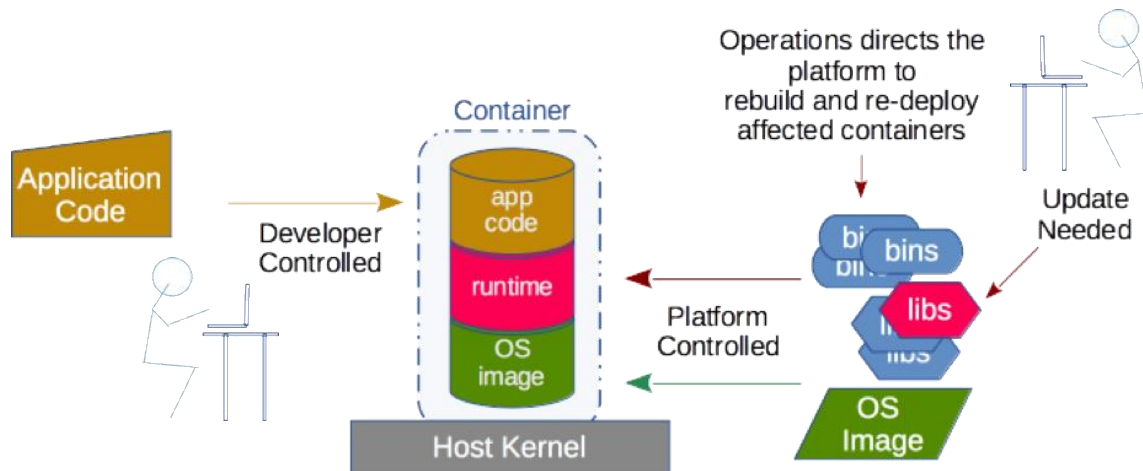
Operations directs the platform to rebuild and re-deploy affected containers

Container

Application Code

Developer Controlled

app code

runtime

OS image

Host Kernel

Update Needed

bins

bins

bins

libs

libs

libs

Platform Controlled

OS Image